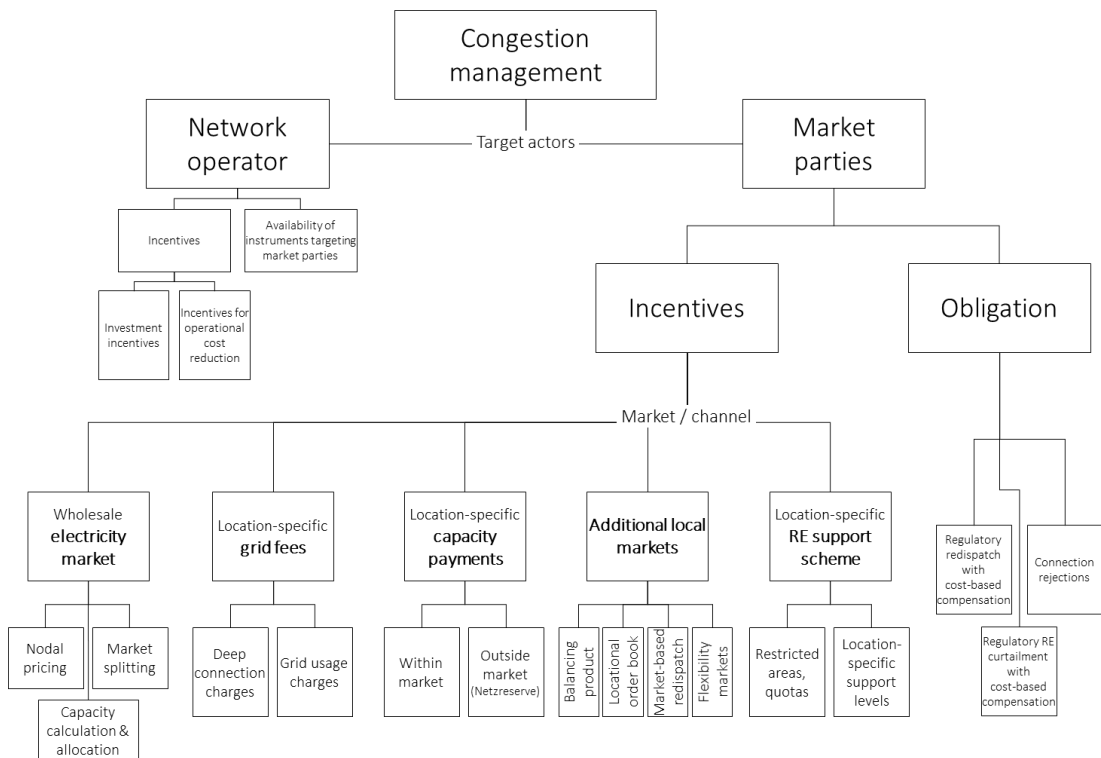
Congestion management

Network operator

Target actors

Market parties

Incentives

Availability of instruments targeting market parties

Investment incentives

Incentives for operational cost reduction

Incentives

Obligation

Market / channel

Wholesale electricity market

Location-specific grid fees

Location-specific capacity payments

Additional local markets

Location-specific RE support scheme

Nodal pricing

Market splitting

Capacity calculation & allocation

Deep connection charges

Grid usage charges

Within market

Outside market (Netzreserve)

Balancing product

Locational order book

Market-based redispatch

Flexibility markets

Restricted areas, quotas

Location-specific support levels

Regulatory redispatch with cost-based compensation

Connection rejections

Regulatory RE curtailment with cost-based compensation